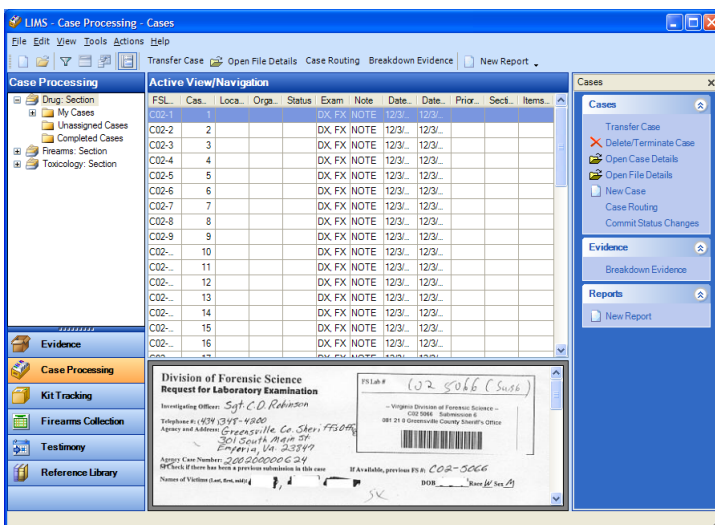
LIMS - Case Processing - Cases

File Edit View Tools Actions Help

Transfer Case  Open File Details  Case Routing  Breakdown Evidence  New Report

Case Processing

Drug: Section
My Cases
Unassigned Cases
Completed Cases
Firearms: Section
Toxicology: Section

Evidence
Case Processing
Kit Tracking
Firearms Collection
Testimony
Reference Library

Active View/Navigation

| FSL... | Cas... | Loca... | Orga... | Status | Exam | Note | Date... | Date... | Prior... | Secti... | Items... |
|---|---|---|---|---|---|---|---|---|---|---|---|
| C02-1 | 1 | | | | DX, FX | NOTE | 12/3/... | 12/3/... | | | |
| C02-2 | 2 | | | | DX, FX | NOTE | 12/3/... | 12/3/... | | | |
| C02-3 | 3 | | | | DX, FX | NOTE | 12/3/... | 12/3/... | | | |
| C02-4 | 4 | | | | DX, FX | NOTE | 12/3/... | 12/3/... | | | |
| C02-5 | 5 | | | | DX, FX | NOTE | 12/3/... | 12/3/... | | | |
| C02-6 | 6 | | | | DX, FX | NOTE | 12/3/... | 12/3/... | | | |
| C02-7 | 7 | | | | DX, FX | NOTE | 12/3/... | 12/3/... | | | |
| C02-8 | 8 | | | | DX, FX | NOTE | 12/3/... | 12/3/... | | | |
| C02-9 | 9 | | | | DX, FX | NOTE | 12/3/... | 12/3/... | | | |
| C02-... | 10 | | | | DX, FX | NOTE | 12/3/... | 12/3/... | | | |
| C02-... | 11 | | | | DX, FX | NOTE | 12/3/... | 12/3/... | | | |
| C02-... | 12 | | | | DX, FX | NOTE | 12/3/... | 12/3/... | | | |
| C02-... | 13 | | | | DX, FX | NOTE | 12/3/... | 12/3/... | | | |
| C02-... | 14 | | | | DX, FX | NOTE | 12/3/... | 12/3/... | | | |
| C02-... | 15 | | | | DX, FX | NOTE | 12/3/... | 12/3/... | | | |
| C02-... | 16 | | | | DX, FX | NOTE | 12/3/... | 12/3/... | | | |

Division of Forensic Science
Request for Laboratory Examination
FS Lab # C02 5066 (Sub 6)
Investigating Officer: Sgt. C.O. Robinson
Telephone #: (434) 348-4200
Agency and Address: Greensville Co. Sheriff's Off. 301 South Main St. Emporia, Va. 23847
-- Virginia Division of Forensic Science --
C02 5066 Submission 6
081 21 0 Greensville County Sheriff's Office
Agency Case Number: 200200000624
Check if there has been a previous submission in this case
If Available, previous FS #: C02-5066
Names of Victims (Last, first, mid.)
DOB Race W Sex M

Cases
Cases
Transfer Case
Delete/Terminate Case
Open Case Details
Open File Details
New Case
Case Routing
Commit Status Changes
Evidence
Breakdown Evidence
Reports
New Report